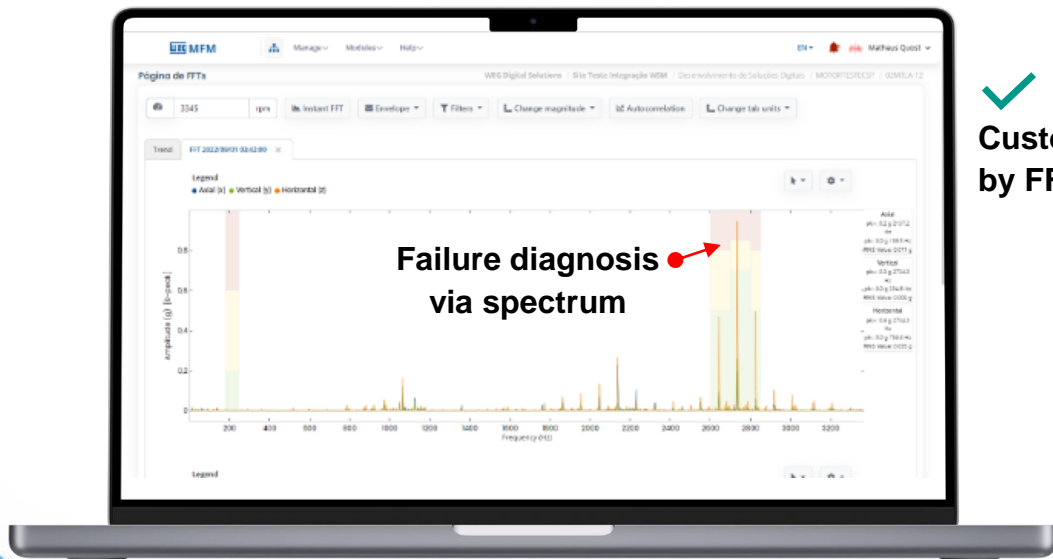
MFM Manage Modules Help EN Matheus Quost

Página de FFTs WEG Digital Solutions / Site Teste Integração WSM / Desenvolvimento de Soluções Digitais / MOTORTESTESP / 02MLA-12

3345 rpm Instant FFT Envelope Filters Change magnitude Autocorrelation Change tab units

Trend FFT 2022/09/01 03:42:00 ×

Legend
Axial (x) Vertical (y) Horizontal (z)

Axial
Vertical
Horizontal

Amplitude (g) [0-peak]
0 0.2 0.4 0.6 0.8

200 400 600 800 1000 1200 1400 1600 1800 2000 2200 2400 2600 2800 3000 3200
Frequency (Hz)

Failure diagnosis via spectrum

Legend

Custo
by FF